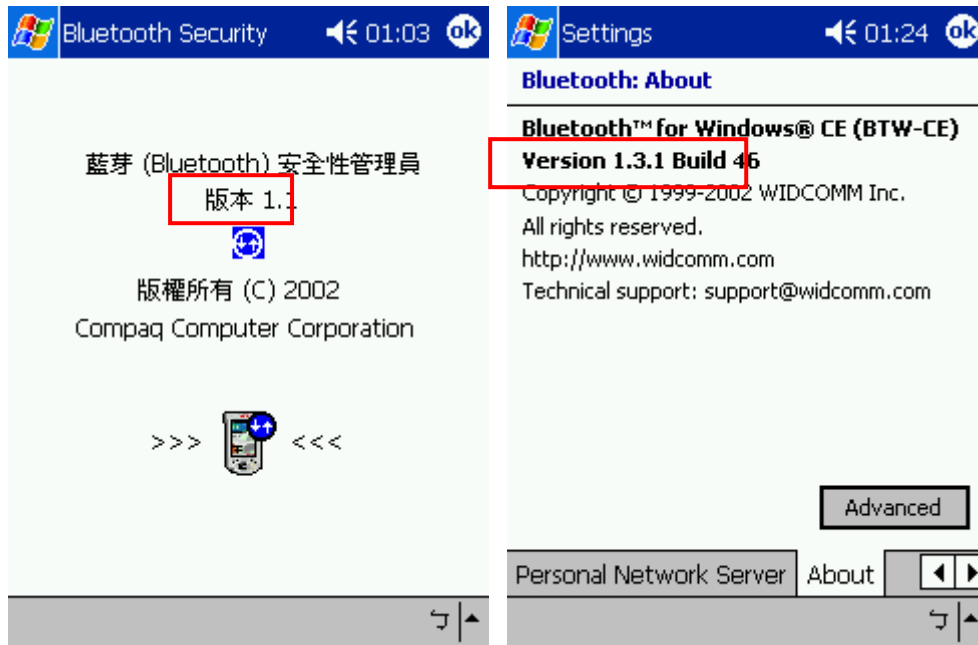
Bluetooth Security 01:03 ok

藍芽 (Bluetooth) 安全性管理員
版本 1.1

版權所有 (C) 2002
Compaq Computer Corporation

>>> <<<

Settings 01:24 ok

Bluetooth: About

Bluetooth™ for Windows® CE (BTW-CE)
Version 1.3.1 Build 46
Copyright © 1999-2002 WIDCOMM Inc.
All rights reserved.
http://www.widcomm.com
Technical support: support@widcomm.com

Advanced

Personal Network Server | About